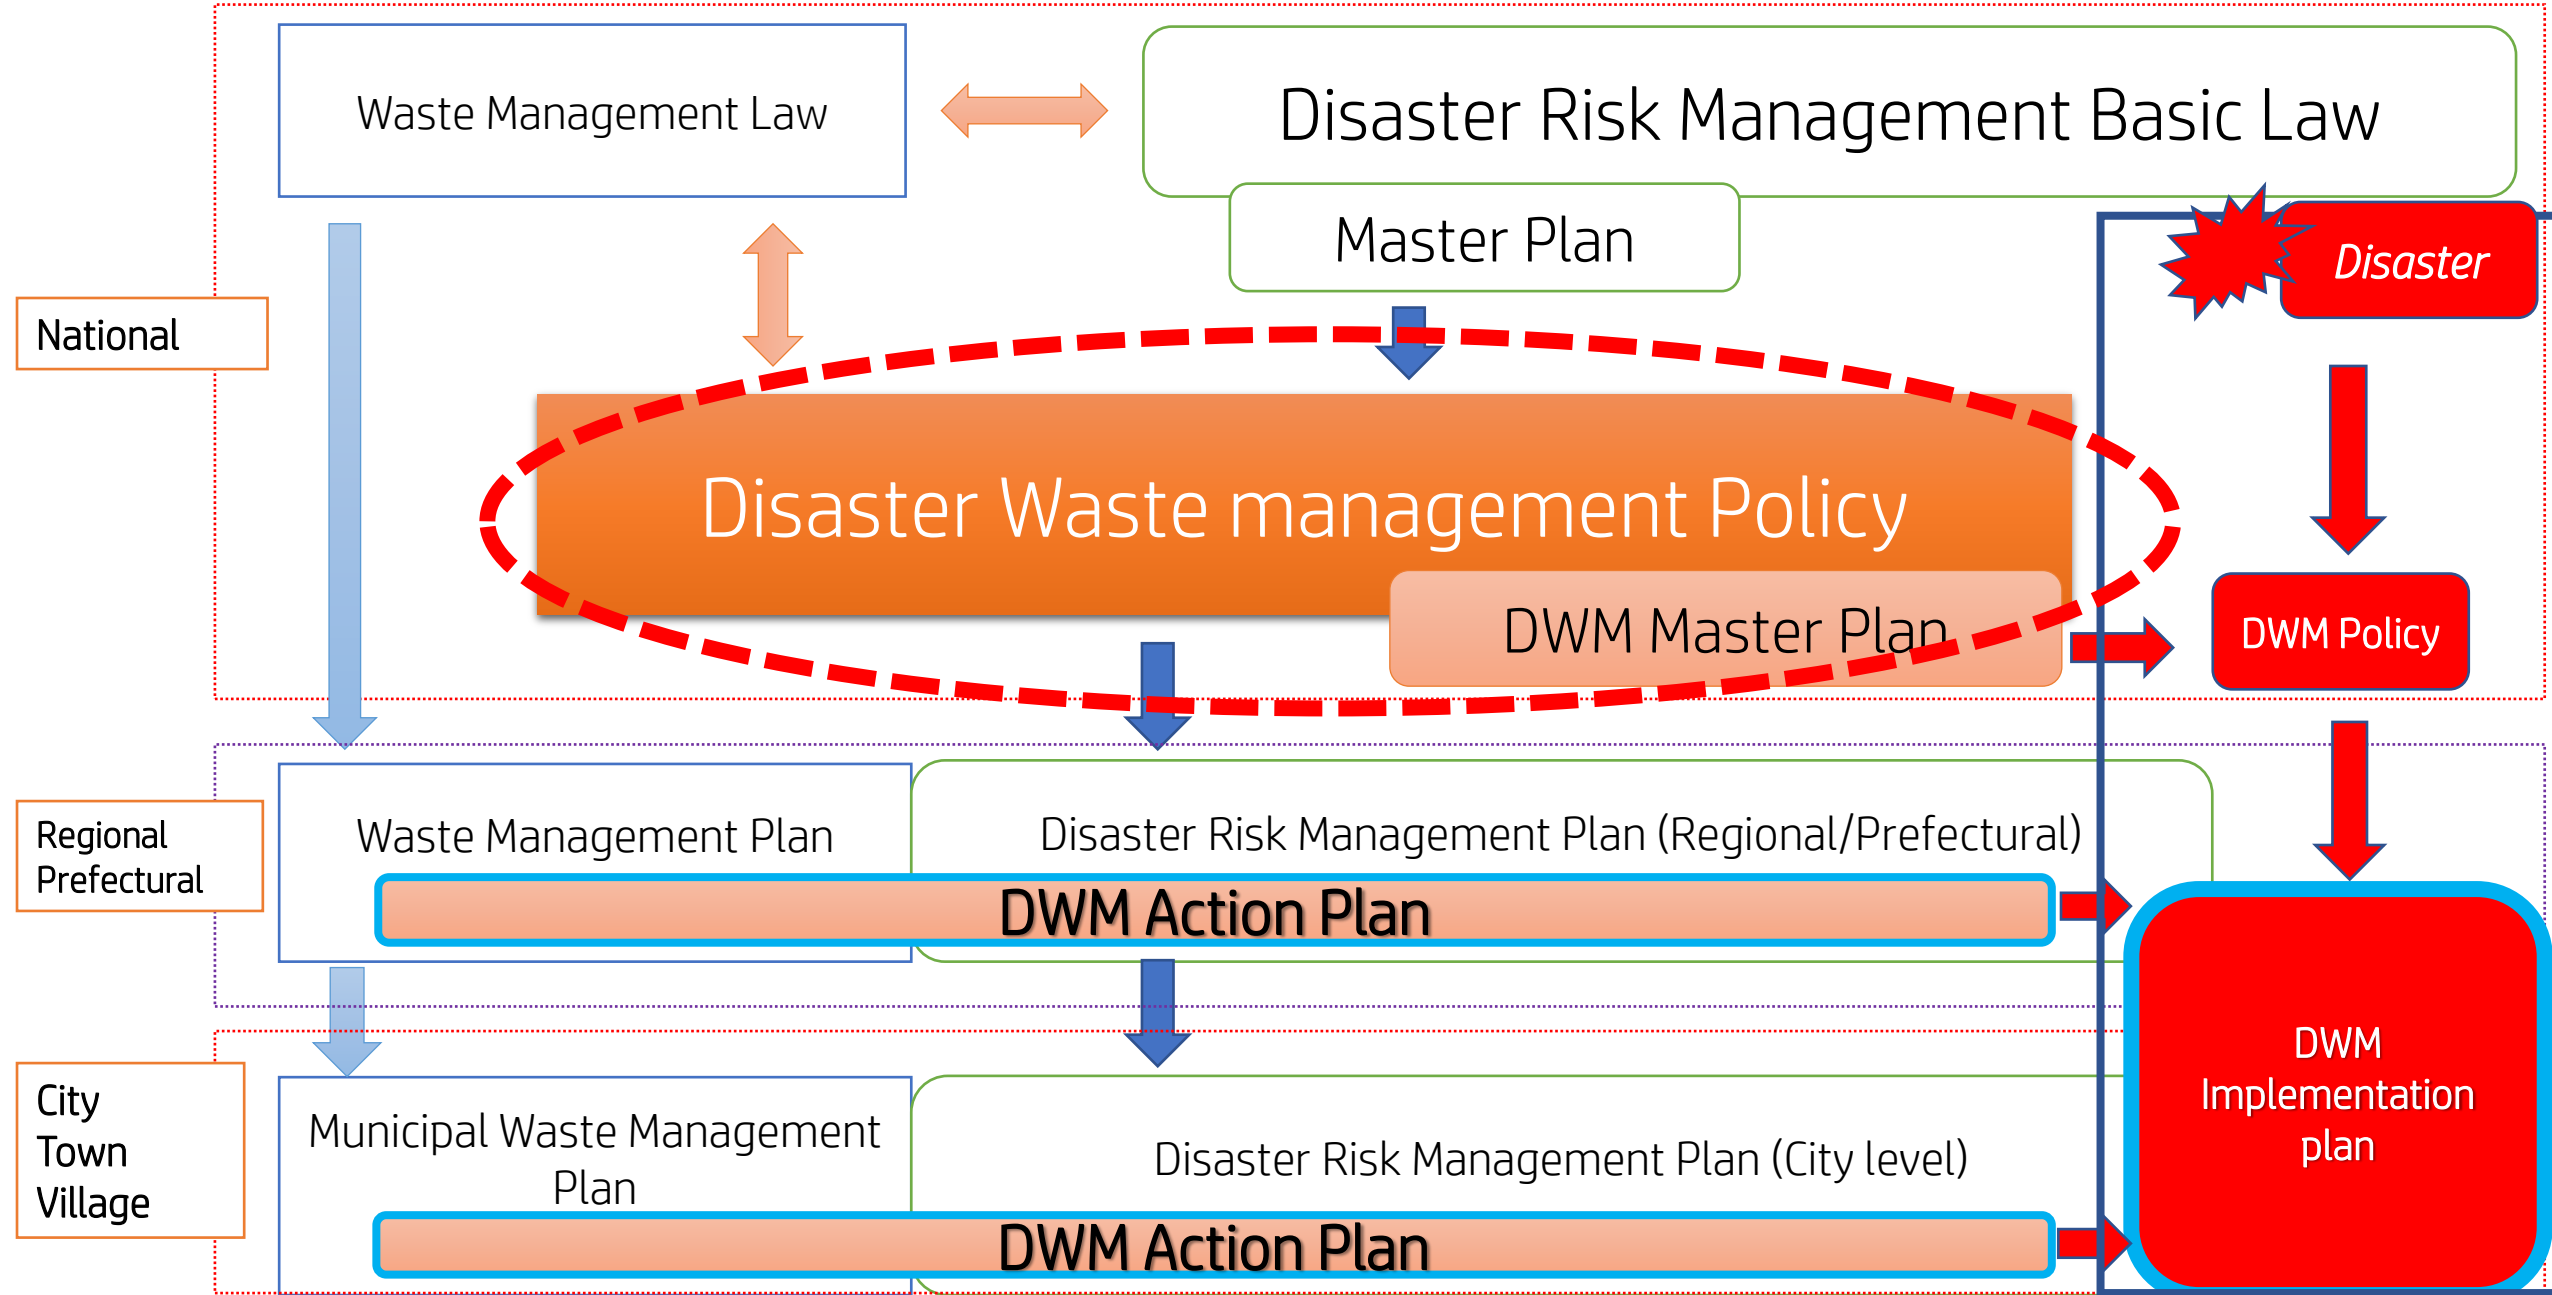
Waste Management Law

Disaster Risk Management Basic Law

Master Plan

Disaster

National

Disaster Waste management Policy

DWM Master Plan

DWM Policy

Regional
Prefectural

Waste Management Plan

Disaster Risk Management Plan (Regional/Prefectural)

DWM Action Plan

DWM
Implementation
plan

City
Town
Village

Municipal Waste Management Plan

Disaster Risk Management Plan (City level)

DWM Action Plan